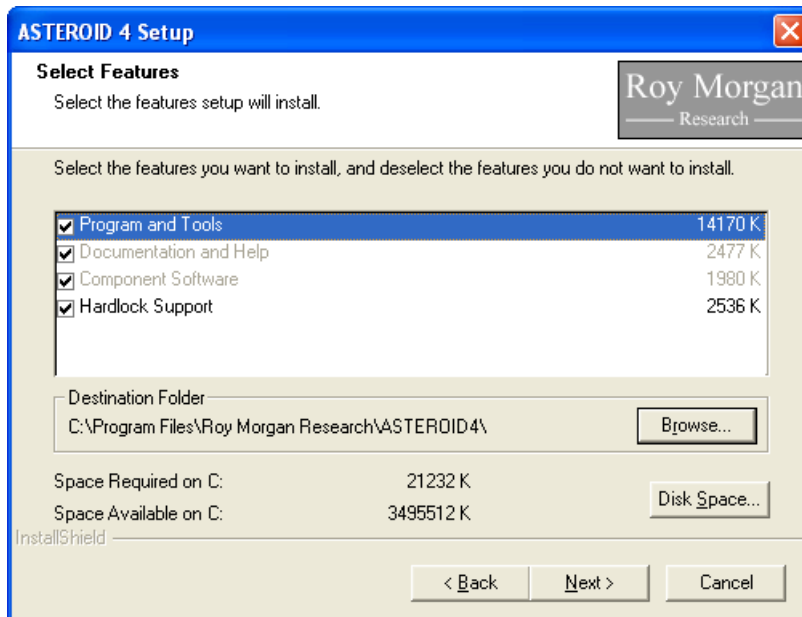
ASTEROID 4 Setup

Select Features

Select the features setup will install.

Roy Morgan
Research

Select the features you want to install, and deselect the features you do not want to install.

| | |
|---|---|
| Program and Tools | 14170 K |
| Documentation and Help | 2477 K |
| Component Software | 1980 K |
| Hardlock Support | 2536 K |

Destination Folder

C:\Program Files\Roy Morgan Research\ASTEROID4\

Browse...

Space Required on C: 21232 K

Space Available on C: 3495512 K

Disk Space...

InstallShield

< Back

Next >

Cancel